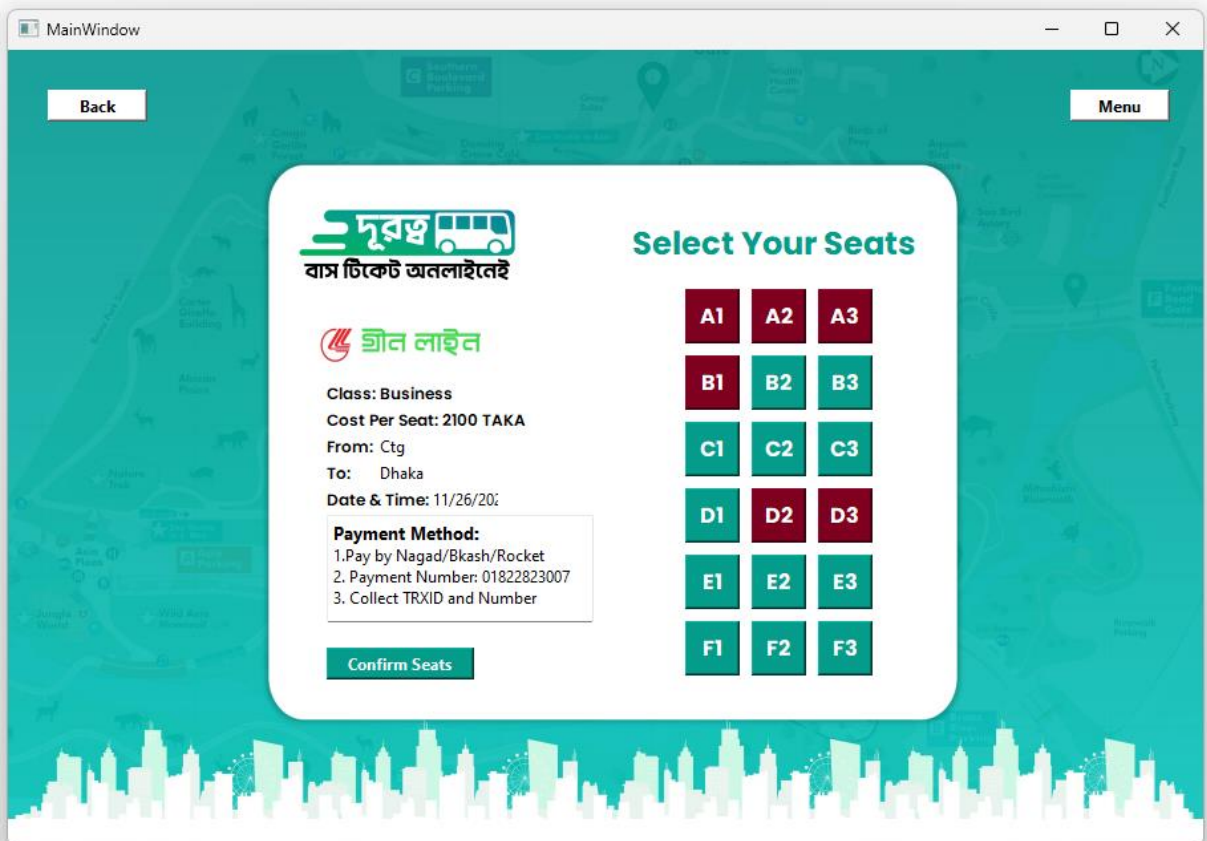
MainWindow

Back

Menu

দূরন্ত

বাস টিকেট অনলাইনেই

গ্রীন লাইন

Class: Business
Cost Per Seat: 2100 TAKA
From: Ctg
To: Dhaka
Date & Time: 11/26/20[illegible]

Payment Method:
1.Pay by Nagad/Bkash/Rocket
2. Payment Number: 01822823007
3. Collect TRXID and Number

Confirm Seats

Select Your Seats

| A1 | A2 | A3 |
|---|---|---|
| B1 | B2 | B3 |
| C1 | C2 | C3 |
| D1 | D2 | D3 |
| E1 | E2 | E3 |
| F1 | F2 | F3 |